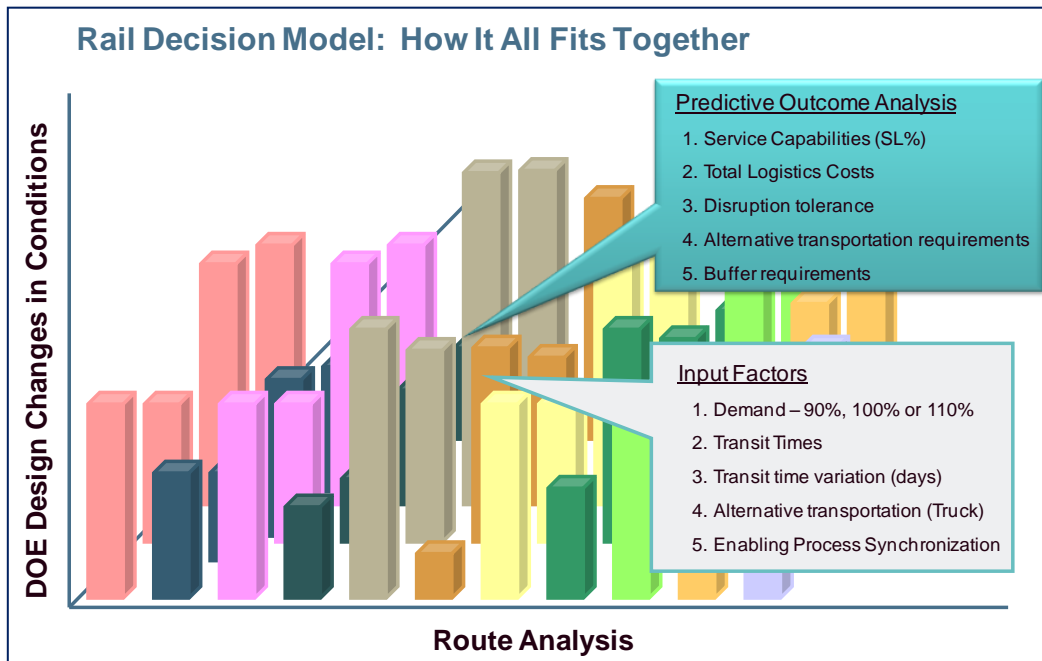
Rail Decision Model: How It All Fits Together

Predictive Outcome Analysis
1. Service Capabilities (SL%)
2. Total Logistics Costs
3. Disruption tolerance
4. Alternative transportation requirements
5. Buffer requirements

Input Factors
1. Demand – 90%, 100% or 110%
2. Transit Times
3. Transit time variation (days)
4. Alternative transportation (Truck)
5. Enabling Process Synchronization

DOE Design Changes in Conditions

Route Analysis